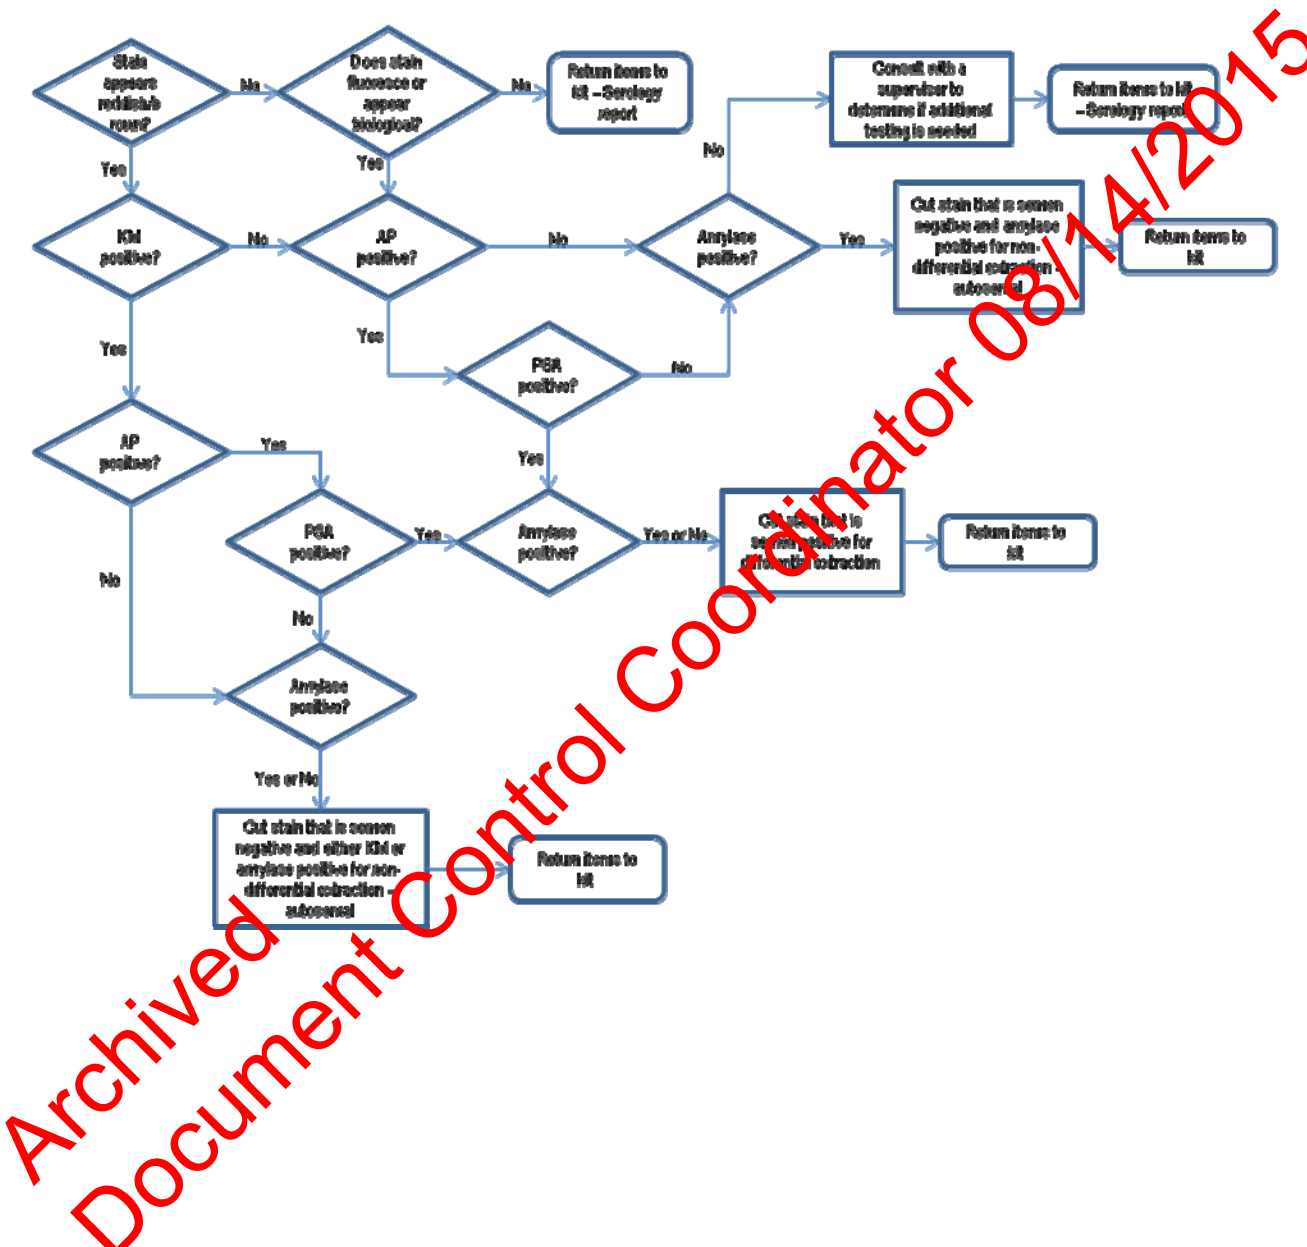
Stain appears reddish/brown?

No

Does stain fluoresce or appear biological?

No

Return items to kit – Serology report

Consult with a supervisor to determine if additional testing is needed

Return items to kit – Serology report

Yes

Yes

No

KM positive?

No

AP positive?

No

Amylase positive?

Yes

Cut stain that is semen negative and amylase positive for non-differential extraction - autosomal

Return items to kit

Yes

Yes

PSA positive?

No

AP positive?

Yes

Yes

PSA positive?

Yes

Amylase positive?

Yes or No

Cut stain that is semen positive for differential extraction

Return items to kit

No

No

Amylase positive?

Yes or No

Cut stain that is semen negative and either KM or amylase positive for non-differential extraction - autosomal

Return items to kit

Archived
Document Control Coordinator 08/14/2015